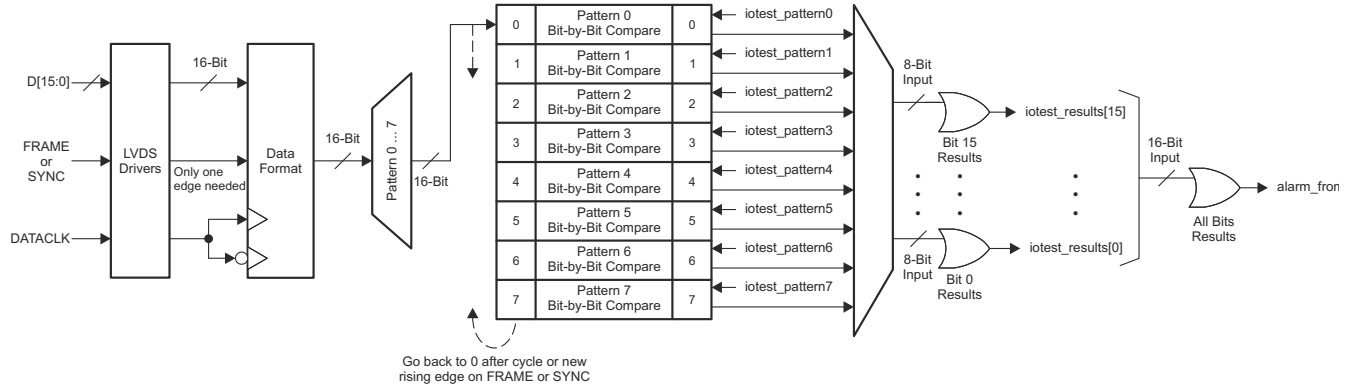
D[15:0]

FRAME or SYNC

DATACLK

LVDS Drivers

16-Bit

Only one edge needed

Data Format

16-Bit

Pattern 0 ... 7

16-Bit

| 0 | Pattern 0 Bit-by-Bit Compare | 0 |
|---|---|---|
| 1 | Pattern 1 Bit-by-Bit Compare | 1 |
| 2 | Pattern 2 Bit-by-Bit Compare | 2 |
| 3 | Pattern 3 Bit-by-Bit Compare | 3 |
| 4 | Pattern 4 Bit-by-Bit Compare | 4 |
| 5 | Pattern 5 Bit-by-Bit Compare | 5 |
| 6 | Pattern 6 Bit-by-Bit Compare | 6 |
| 7 | Pattern 7 Bit-by-Bit Compare | 7 |

iotest_pattern0
iotest_pattern1
iotest_pattern2
iotest_pattern3
iotest_pattern4
iotest_pattern5
iotest_pattern6
iotest_pattern7

Go back to 0 after cycle or new rising edge on FRAME or SYNC

8-Bit Input

Bit 15 Results

iotest_results[15]

8-Bit Input

Bit 0 Results

iotest_results[0]

16-Bit Input

All Bits Results

alarm_fron